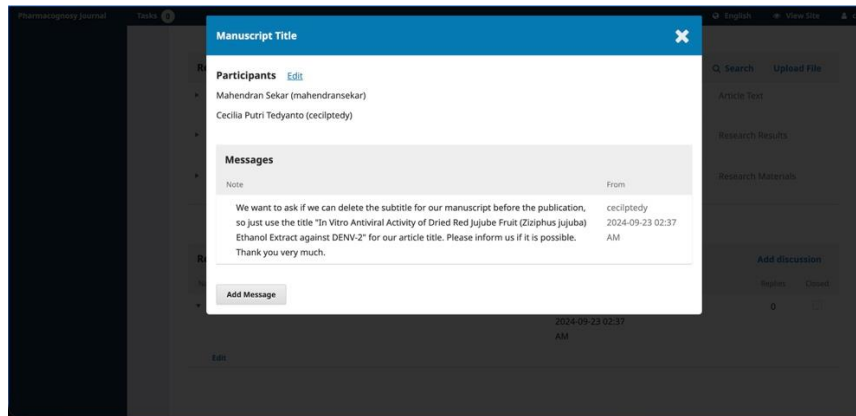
Pharmacognosy Journal Tasks 0 English View Site

Manuscript Title

Participants Edit

Mahendran Sekar (mahendransekar)

Cecilia Putri Tedyanto (cecilptedy)

Messages

| Note | From |
|---|---|
| We want to ask if we can delete the subtitle for our manuscript before the publication, so just use the title "In Vitro Antiviral Activity of Dried Red Jujube Fruit (Ziziphus jujuba) Ethanol Extract against DENV-2" for our article title. Please inform us if it is possible. Thank you very much. | cecilptedy 2024-09-23 02:37 AM |

Add Message

Search Upload File

Article Text

Research Results

Research Materials

Add discussion

Replies Closed

0

2024-09-23 02:37 AM

Edit